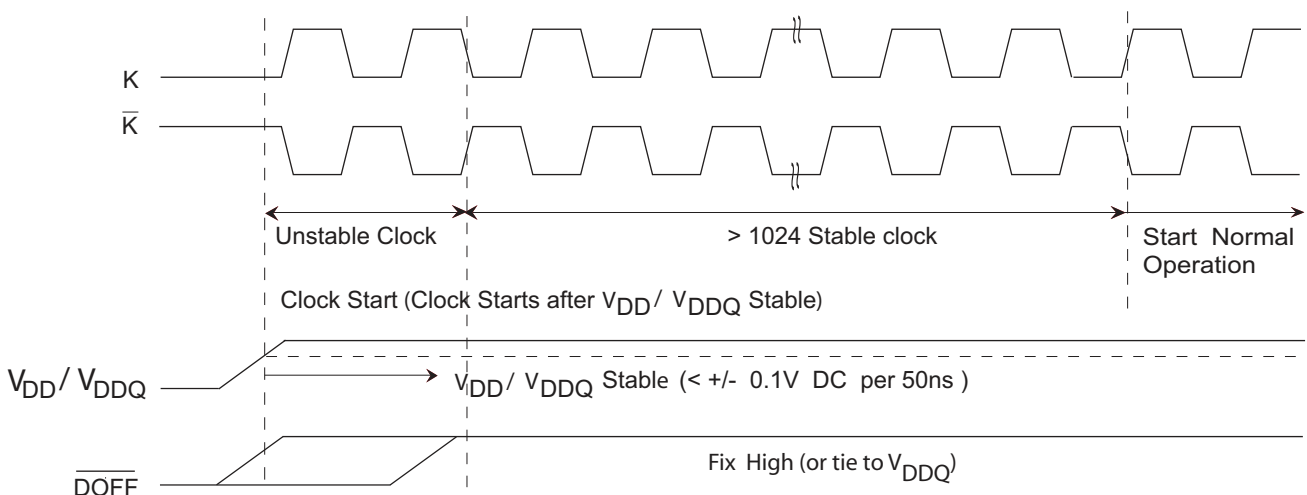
K

$\overline{K}$

Unstable Clock

> 1024 Stable clock

Start Normal Operation

Clock Start (Clock Starts after $V_{DD}$/ $V_{DDQ}$ Stable)

$V_{DD}$/ $V_{DDQ}$

$V_{DD}$/ $V_{DDQ}$ Stable (< +/- 0.1V DC per 50ns )

$\overline{DOFF}$

Fix High (or tie to $V_{DDQ}$)